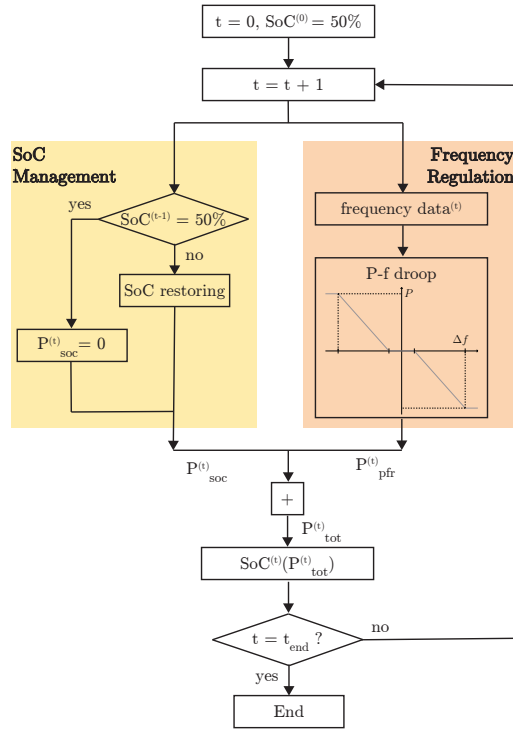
$\mathrm{t} = 0$, $\mathrm{SoC}^{(0)} = 50\%$

$\mathrm{t} = \mathrm{t} + 1$

SoC Management

Frequency Regulation

yes

$\mathrm{SoC}^{(t-1)} = 50\%$

no

frequency data$^{(t)}$

SoC restoring

P-f droop

$P$

$\Delta f$

$\mathrm{P}^{(t)}_{\mathrm{soc}} = 0$

$\mathrm{P}^{(t)}_{\mathrm{soc}}$

$\mathrm{P}^{(t)}_{\mathrm{pfr}}$

+

$\mathrm{P}^{(t)}_{\mathrm{tot}}$

$\mathrm{SoC}^{(t)}(\mathrm{P}^{(t)}_{\mathrm{tot}})$

$\mathrm{t} = \mathrm{t}_{\mathrm{end}}$ ?

no

yes

End